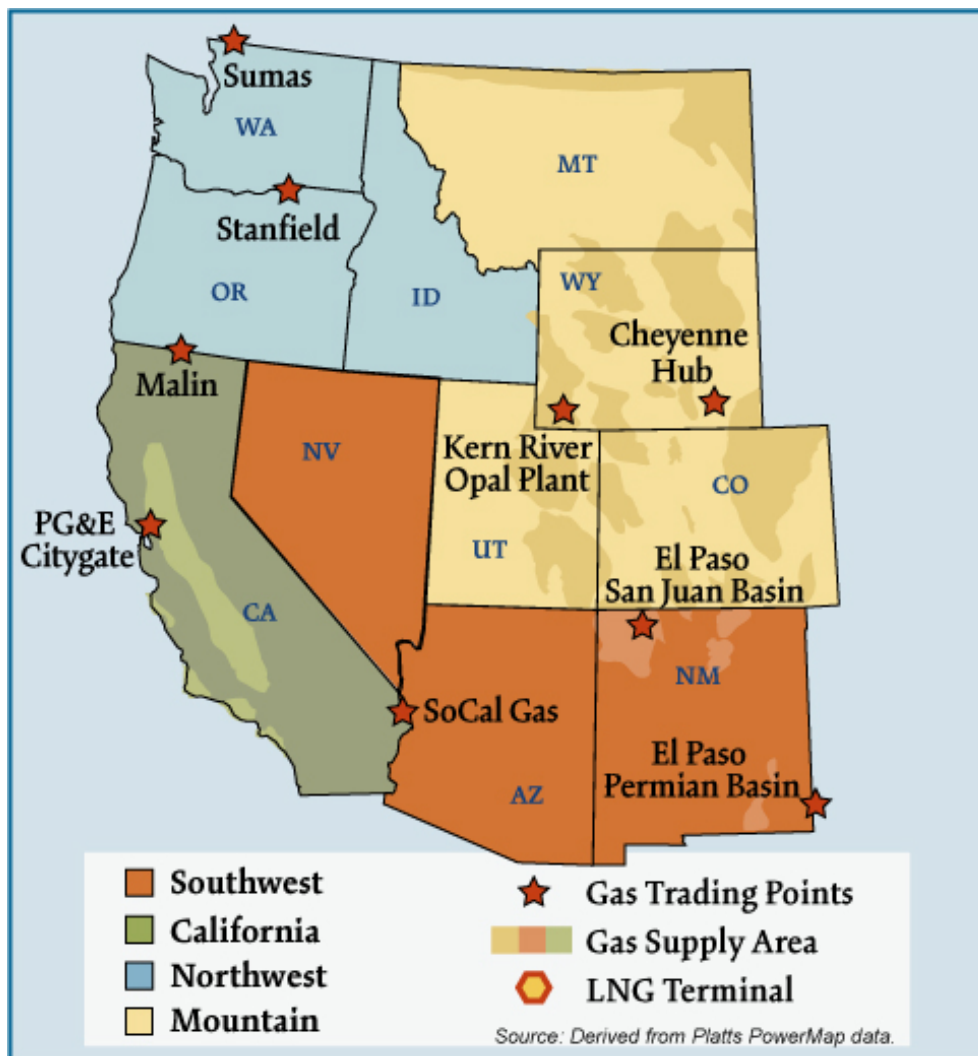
Sumas
WA
Stanfield
OR
ID
MT
WY
Cheyenne Hub
Malin
NV
Kern River Opal Plant
CO
PG&E Citygate
UT
El Paso San Juan Basin
CA
NM
SoCal Gas
El Paso Permian Basin
AZ

Southwest
California
Northwest
Mountain
Gas Trading Points
Gas Supply Area
LNG Terminal
Source: Derived from Platts PowerMap data.